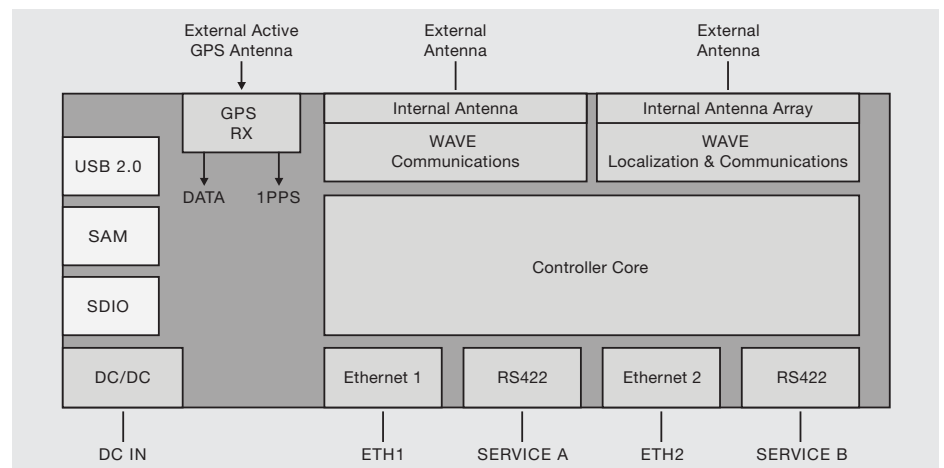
External Active GPS Antenna

External Antenna

External Antenna

GPS RX

Internal Antenna

WAVE Communications

Internal Antenna Array

WAVE Localization & Communications

USB 2.0

DATA

1PPS

SAM

Controller Core

SDIO

DC/DC

Ethernet 1

RS422

Ethernet 2

RS422

DC IN

ETH1

SERVICE A

ETH2

SERVICE B